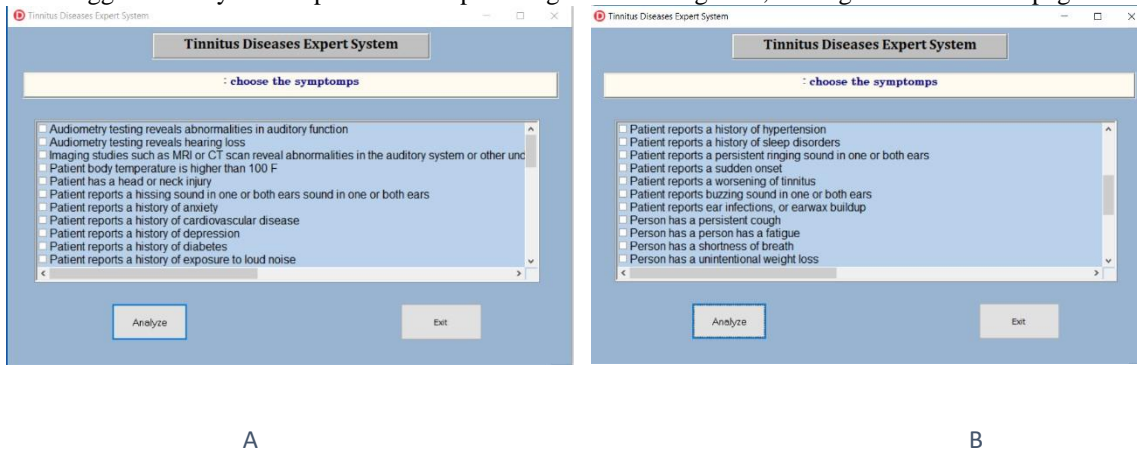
Tinnitus Diseases Expert System

Tinnitus Diseases Expert System

: choose the symptomps

Audiometry testing reveals abnormalities in auditory function
Audiometry testing reveals hearing loss
Imaging studies such as MRI or CT scan reveal abnormalities in the auditory system or other und
Patient body temperature is higher than 100 F
Patient has a head or neck injury
Patient reports a hissing sound in one or both ears sound in one or both ears
Patient reports a history of anxiety
Patient reports a history of cardiovascular disease
Patient reports a history of depression
Patient reports a history of diabetes
Patient reports a history of exposure to loud noise

Analyze

Exit

A

Tinnitus Diseases Expert System

Tinnitus Diseases Expert System

: choose the symptomps

Patient reports a history of hypertension
Patient reports a history of sleep disorders
Patient reports a persistent ringing sound in one or both ears
Patient reports a sudden onset
Patient reports a worsening of tinnitus
Patient reports buzzing sound in one or both ears
Patient reports ear infections, or earwax buildup
Person has a persistent cough
Person has a person has a fatigue
Person has a shortness of breath
Person has a unintentional weight loss

Analyze

Exit

B